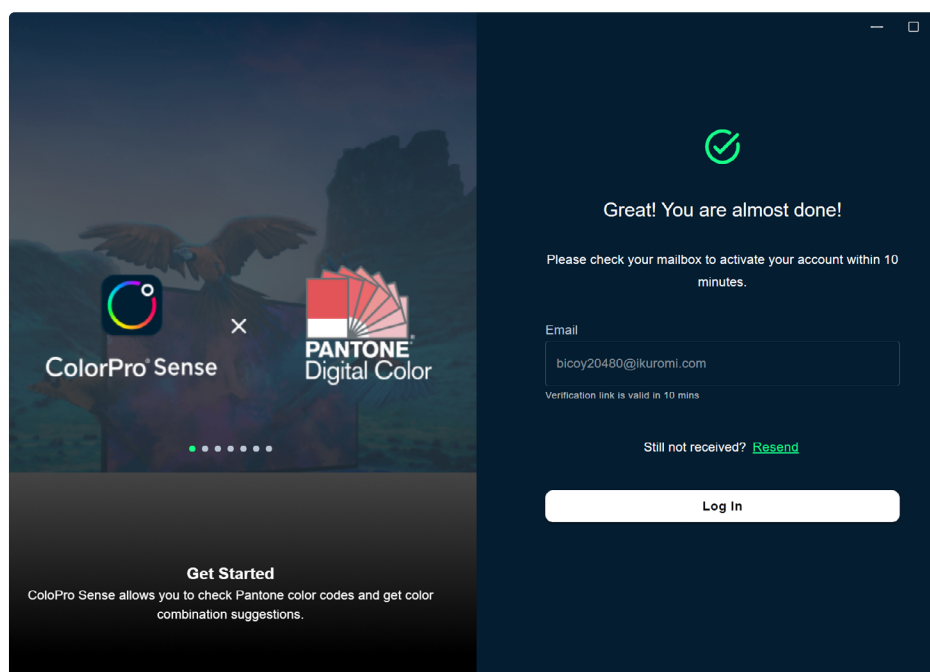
ColorPro® Sense

×

PANTONE®
Digital Color

Get Started

ColoPro Sense allows you to check Pantone color codes and get color combination suggestions.

Great! You are almost done!

Please check your mailbox to activate your account within 10 minutes.

Email

bicoy20480@ikuromi.com

Verification link is valid in 10 mins

Still not received? Resend

Log In